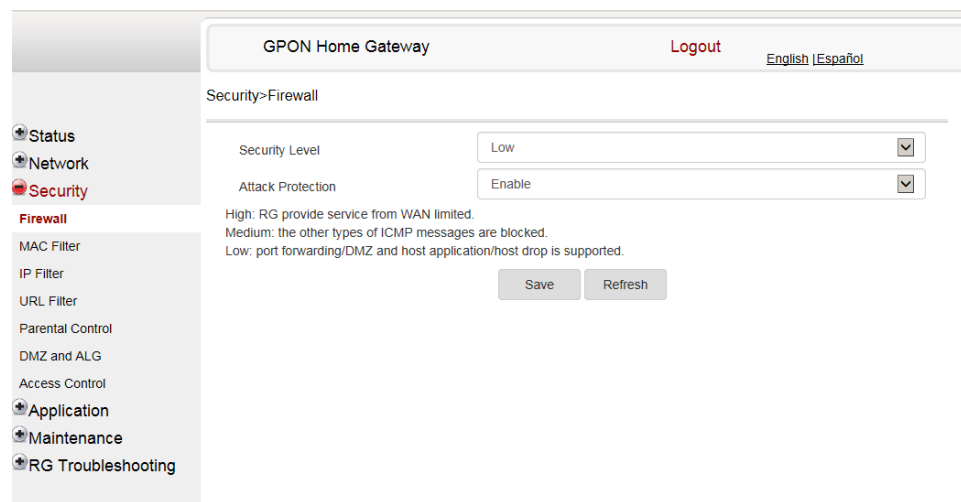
GPON Home Gateway

Logout

English | Español

Security>Firewall

Status
Network
Security
Firewall
MAC Filter
IP Filter
URL Filter
Parental Control
DMZ and ALG
Access Control
Application
Maintenance
RG Troubleshooting

Security Level Low

Attack Protection Enable

High: RG provide service from WAN limited.
Medium: the other types of ICMP messages are blocked.
Low: port forwarding/DMZ and host application/host drop is supported.

Save Refresh